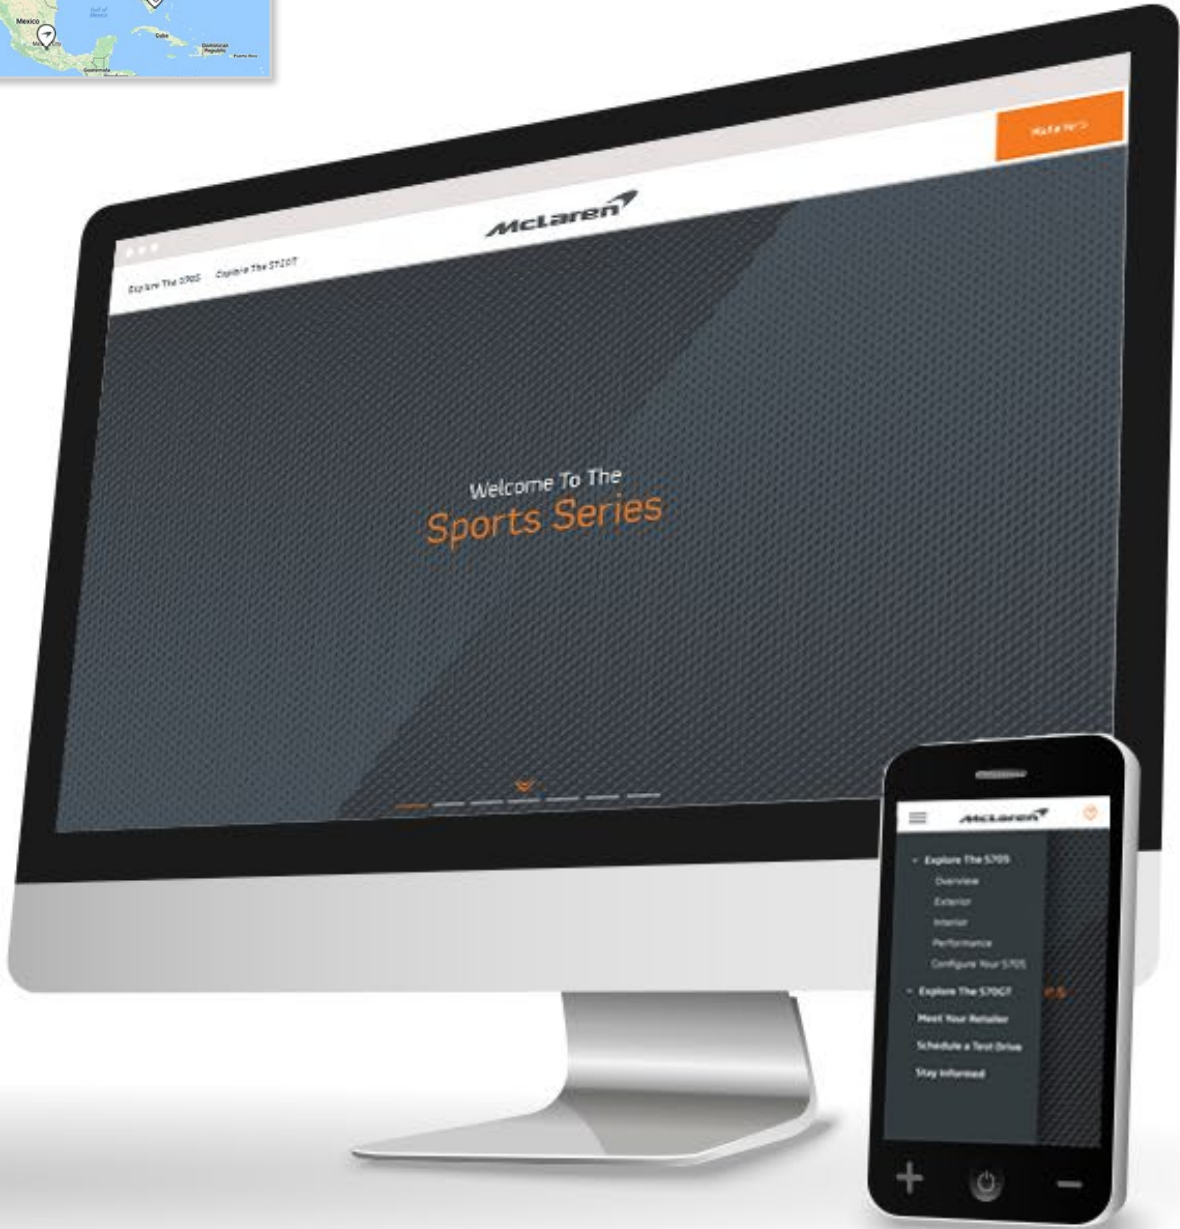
Mexico

Gulf of Mexico

Cuba

Dominican Republic

Puerto Rico

Guatemala

Explore The 570S Explore The 570GT

McLaren

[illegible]

Welcome To The
Sports Series

McLaren

Explore The 570S
Overview
Exterior
Interior
Performance
Configure Your 570S
Explore The 570GT
Meet Your Retailer
Schedule a Test Drive
Stay Informed